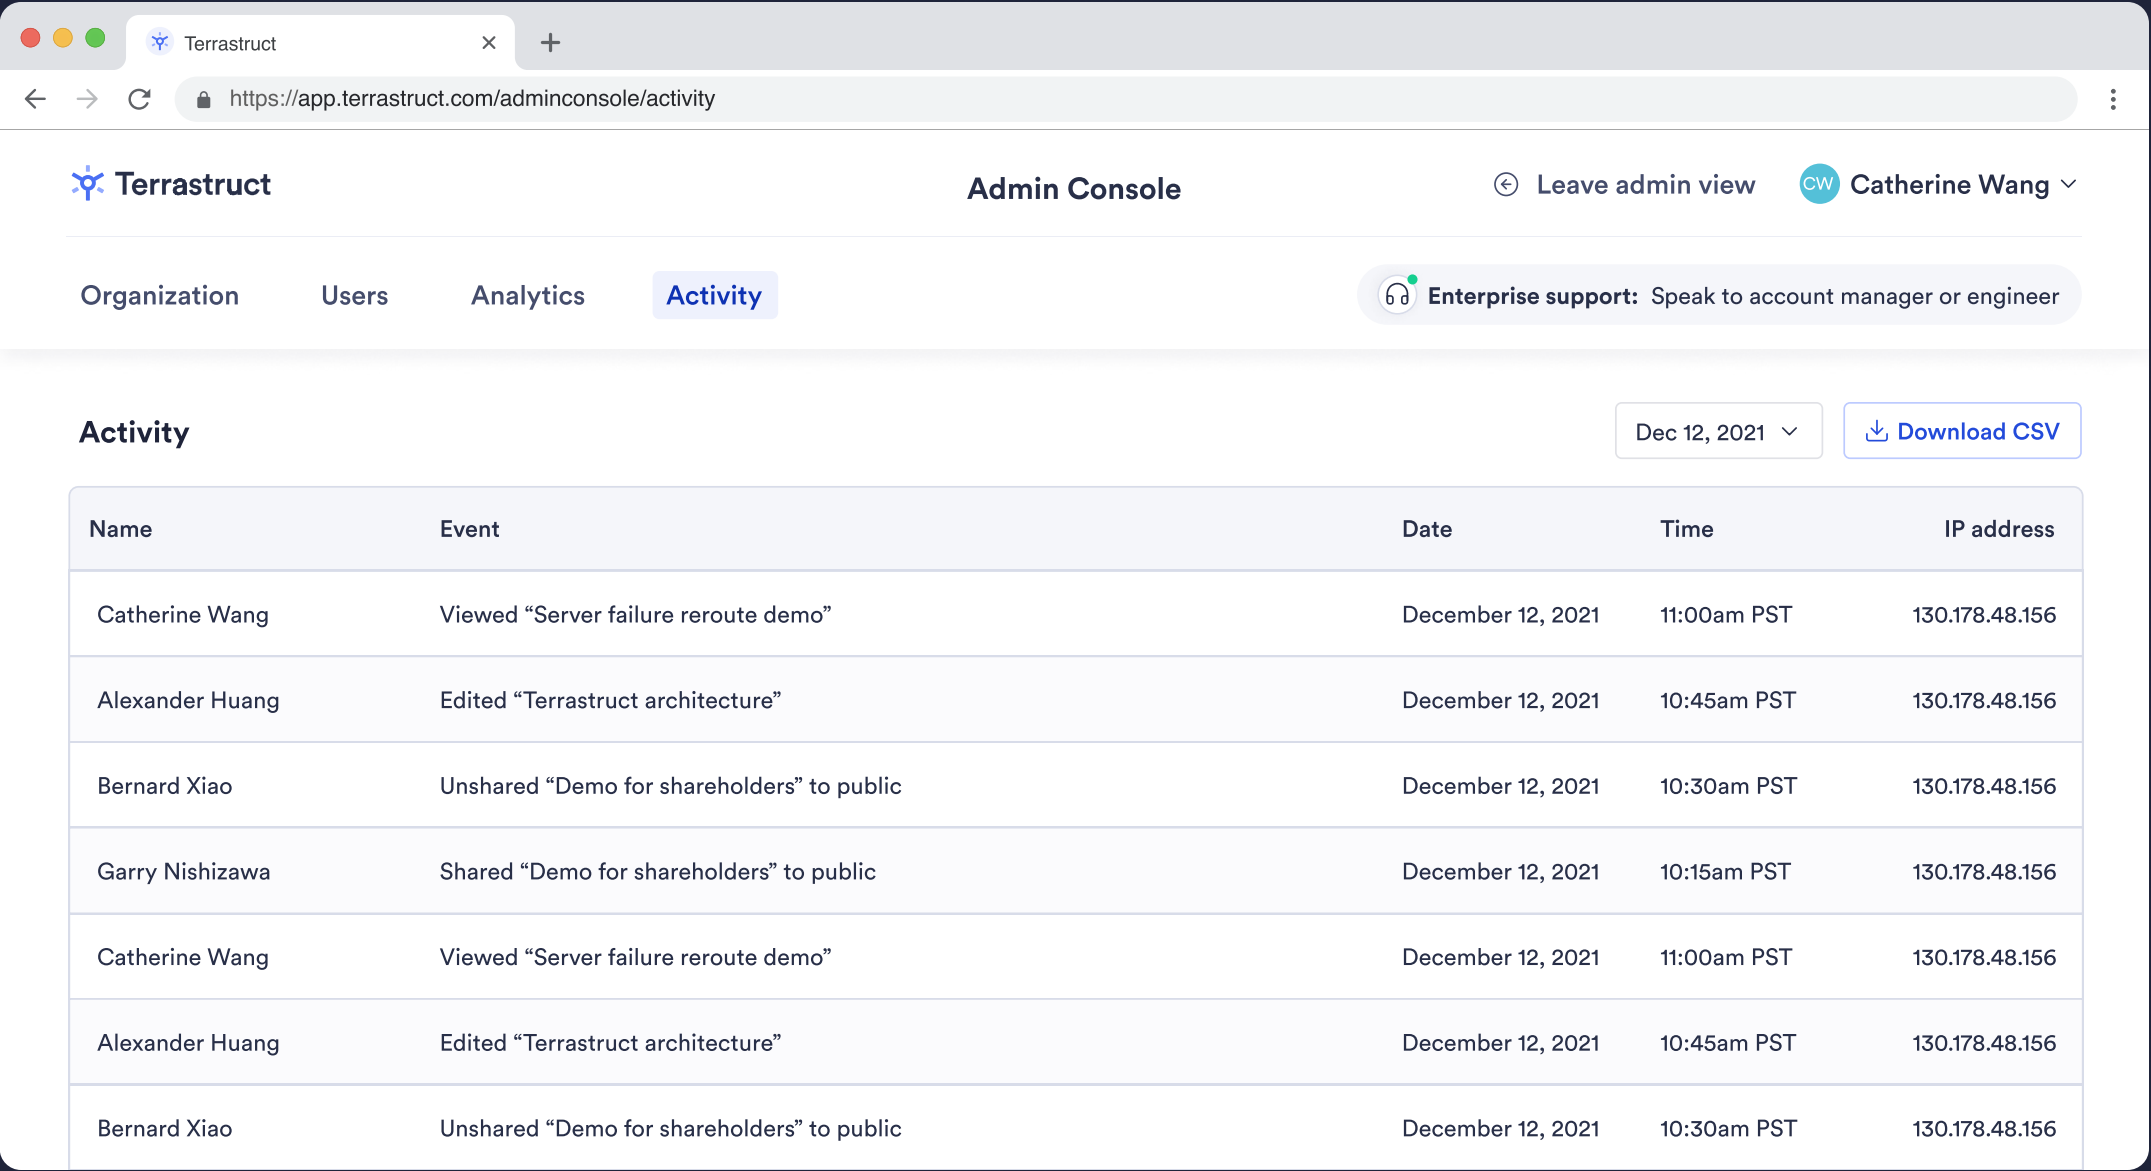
Terrastruct

https://app.terrastruct.com/adminconsole/activity

Terrastruct

Admin Console

Leave admin view

CW Catherine Wang

Organization Users Analytics Activity

Enterprise support: Speak to account manager or engineer

Activity

Dec 12, 2021

Download CSV

| Name | Event | Date | Time | IP address |
|---|---|---|---|---|
| Catherine Wang | Viewed “Server failure reroute demo” | December 12, 2021 | 11:00am PST | 130.178.48.156 |
| Alexander Huang | Edited “Terrastruct architecture” | December 12, 2021 | 10:45am PST | 130.178.48.156 |
| Bernard Xiao | Unshared “Demo for shareholders” to public | December 12, 2021 | 10:30am PST | 130.178.48.156 |
| Garry Nishizawa | Shared “Demo for shareholders” to public | December 12, 2021 | 10:15am PST | 130.178.48.156 |
| Catherine Wang | Viewed “Server failure reroute demo” | December 12, 2021 | 11:00am PST | 130.178.48.156 |
| Alexander Huang | Edited “Terrastruct architecture” | December 12, 2021 | 10:45am PST | 130.178.48.156 |
| Bernard Xiao | Unshared “Demo for shareholders” to public | December 12, 2021 | 10:30am PST | 130.178.48.156 |